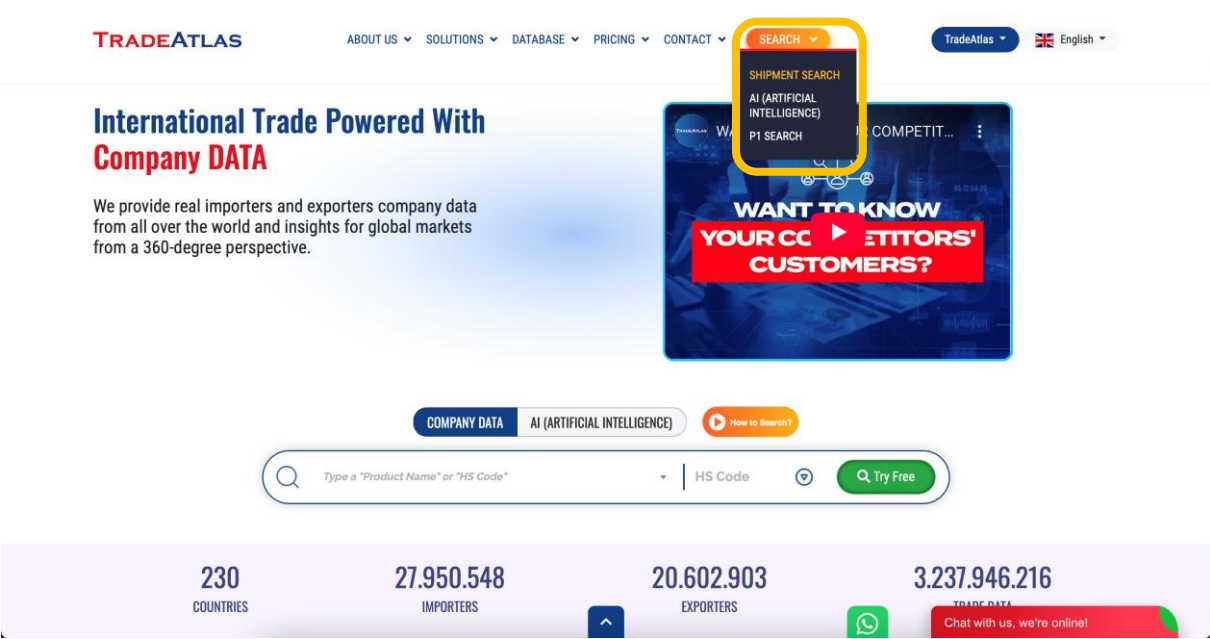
TRADEATLAS

ABOUT US SOLUTIONS DATABASE PRICING CONTACT SEARCH

TradeAtlas English

SHIPMENT SEARCH
AI (ARTIFICIAL INTELLIGENCE)
P1 SEARCH

International Trade Powered With Company DATA

We provide real importers and exporters company data from all over the world and insights for global markets from a 360-degree perspective.

TRADEATLAS WA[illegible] COMPETIT...

WANT TO KNOW YOUR CO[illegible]ETITORS' CUSTOMERS?

COMPANY DATA AI (ARTIFICIAL INTELLIGENCE) How to Search?

Type a "Product Name" or "HS Code" HS Code Try Free

230
COUNTRIES

27.950.548
IMPORTERS

20.602.903
EXPORTERS

3.237.946.216
TRADE DATA

Chat with us, we're online!